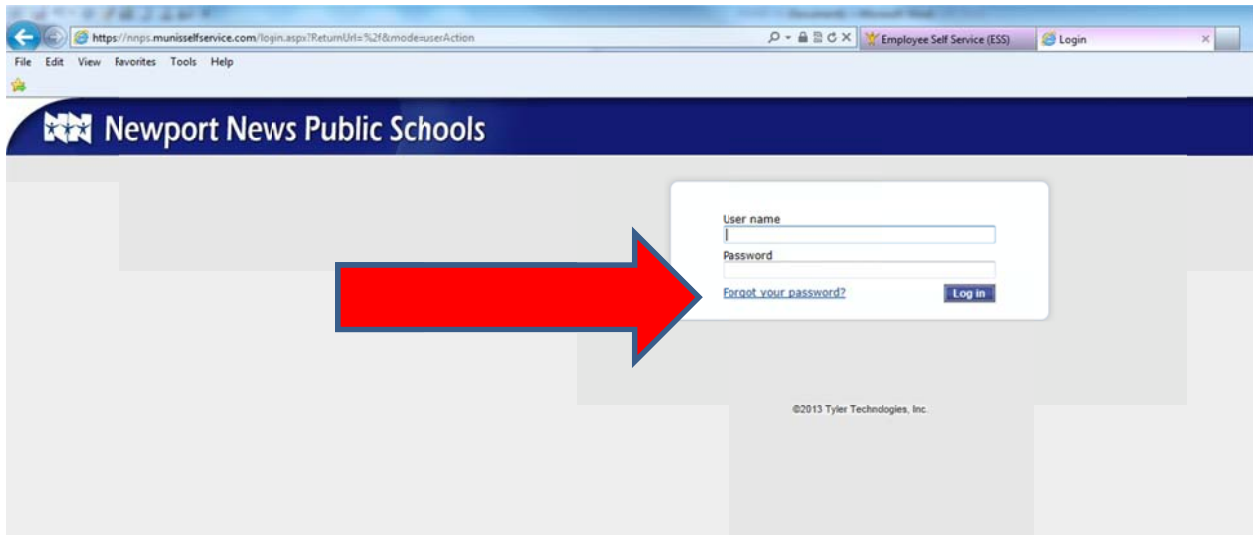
https://nnps.munisselfservice.com/login.aspx?ReturnUrl=%2f&mode=userAction

Employee Self Service (ESS)

Login

File Edit View Favorites Tools Help

Newport News Public Schools

User name

Password

Forgot your password?

Log in

©2013 Tyler Technologies, Inc.